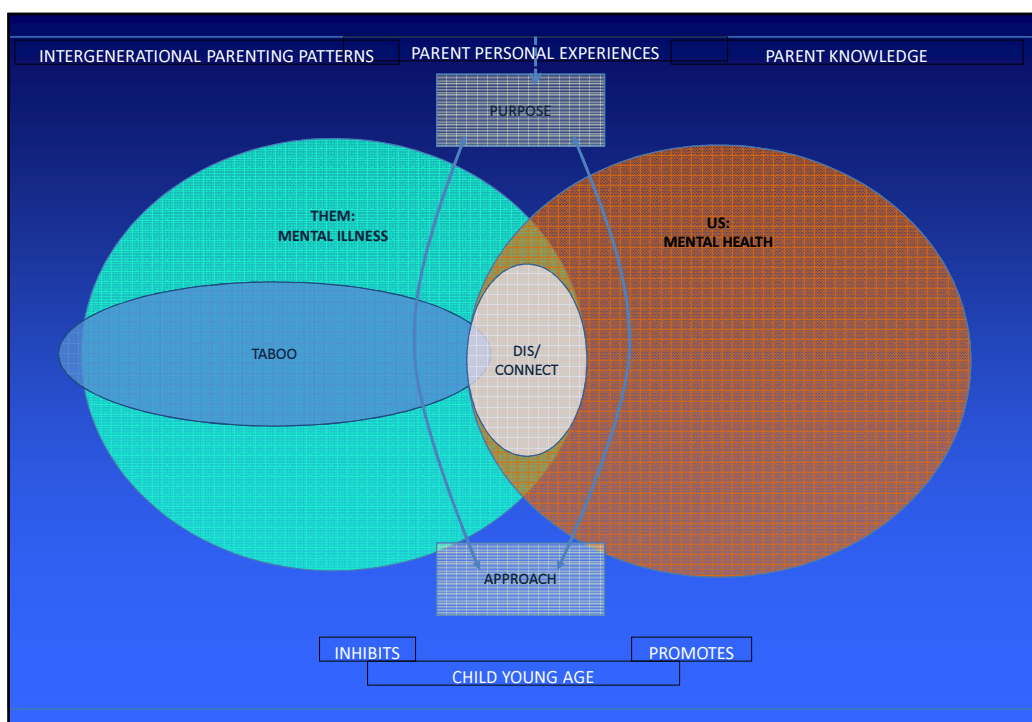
INTERGENERATIONAL PARENTING PATTERNS

PARENT PERSONAL EXPERIENCES

PARENT KNOWLEDGE

PURPOSE

THEM:
MENTAL ILLNESS

US:
MENTAL HEALTH

TABOO

DIS/
CONNECT

APPROACH

INHIBITS

PROMOTES

CHILD YOUNG AGE